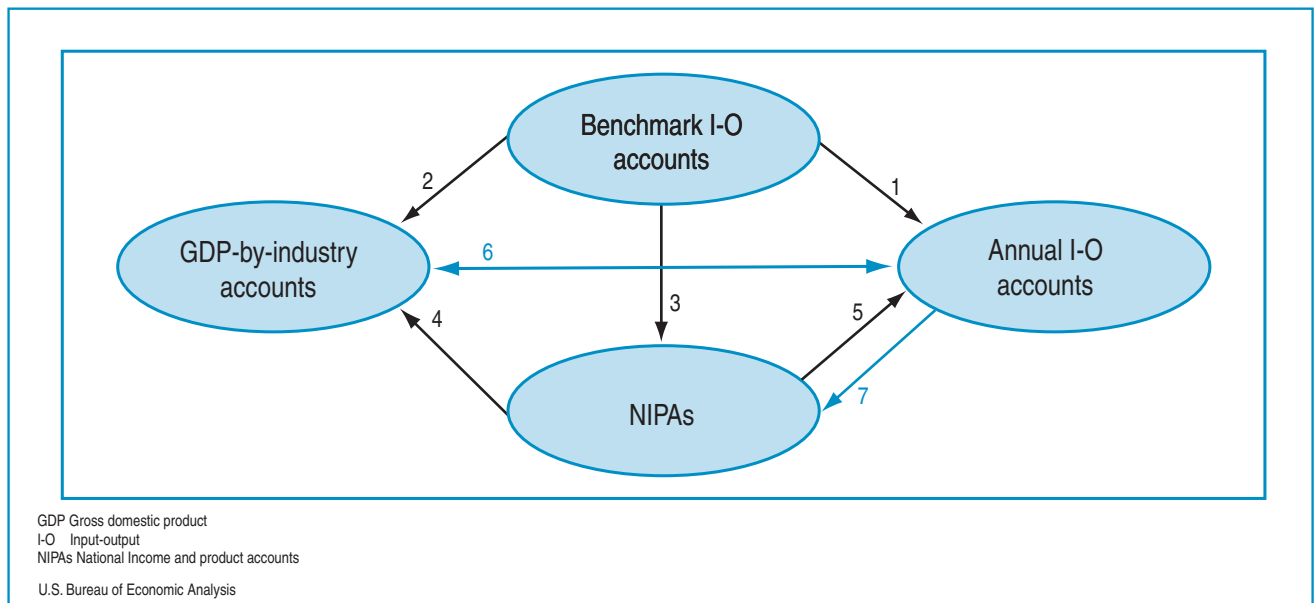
Benchmark I-O accounts

2

1

GDP-by-industry accounts

6

Annual I-O accounts

4

3

5

NIPAs

7

GDP Gross domestic product
I-O Input-output
NIPAs National Income and product accounts

U.S. Bureau of Economic Analysis